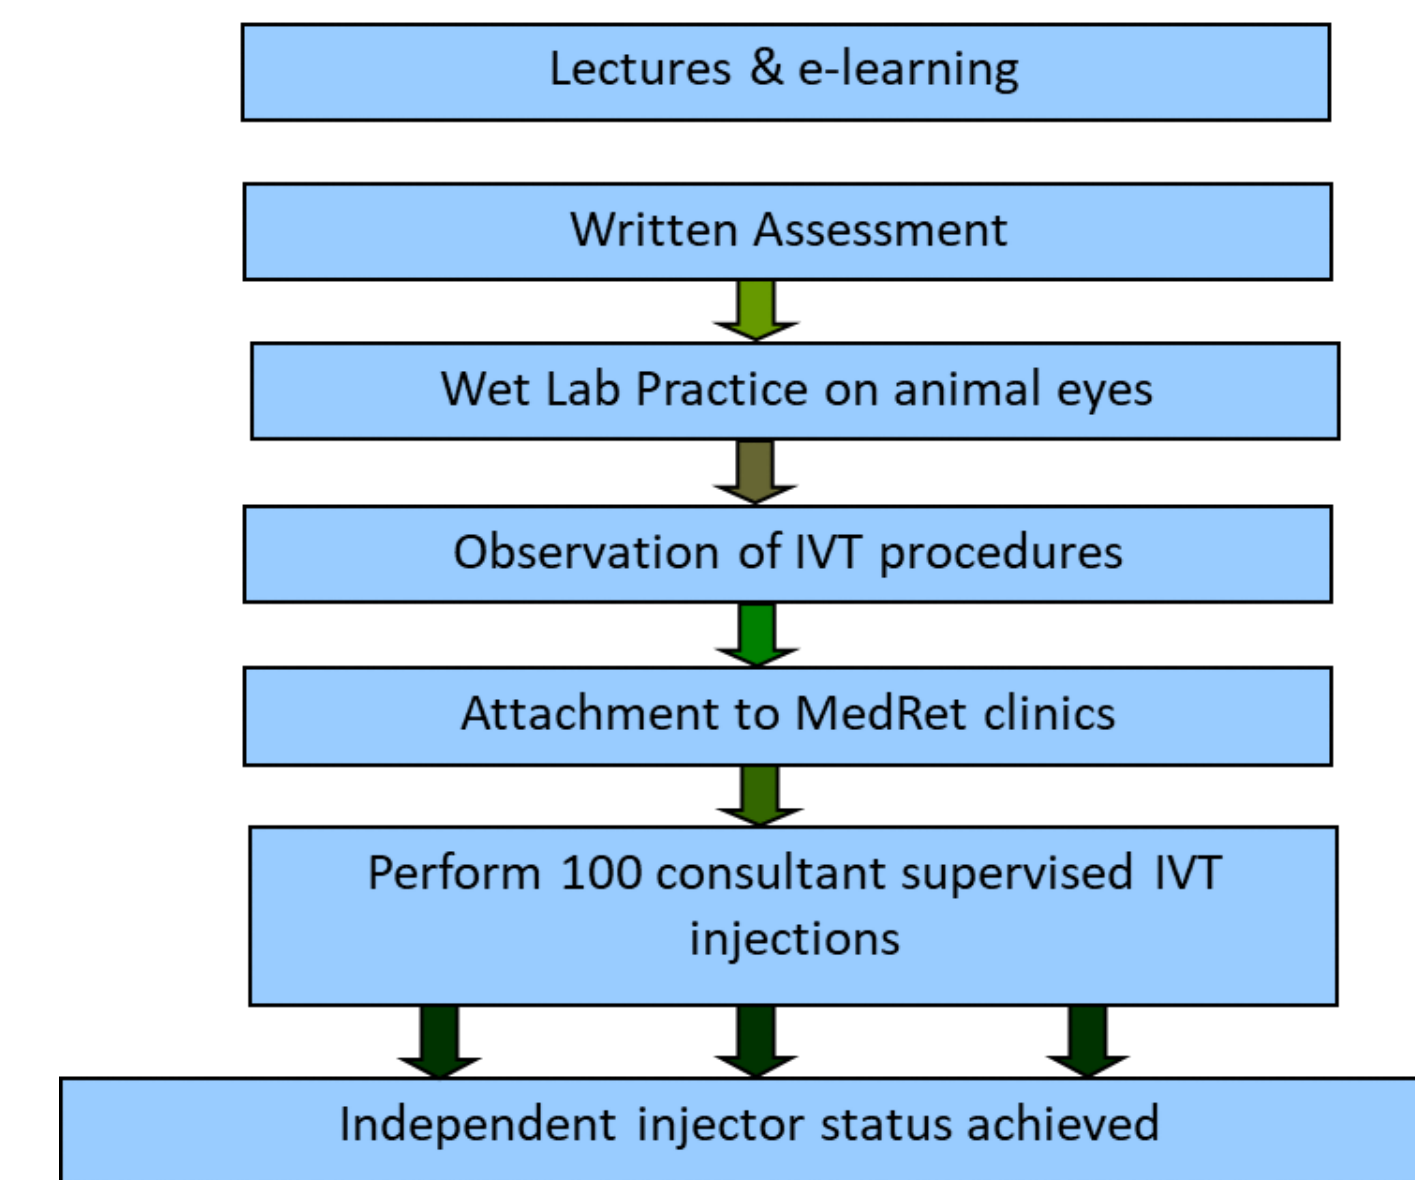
Lectures & e-learning

Written Assessment

Wet Lab Practice on animal eyes

Observation of IVT procedures

Attachment to MedRet clinics

Perform 100 consultant supervised IVT injections

Independent injector status achieved